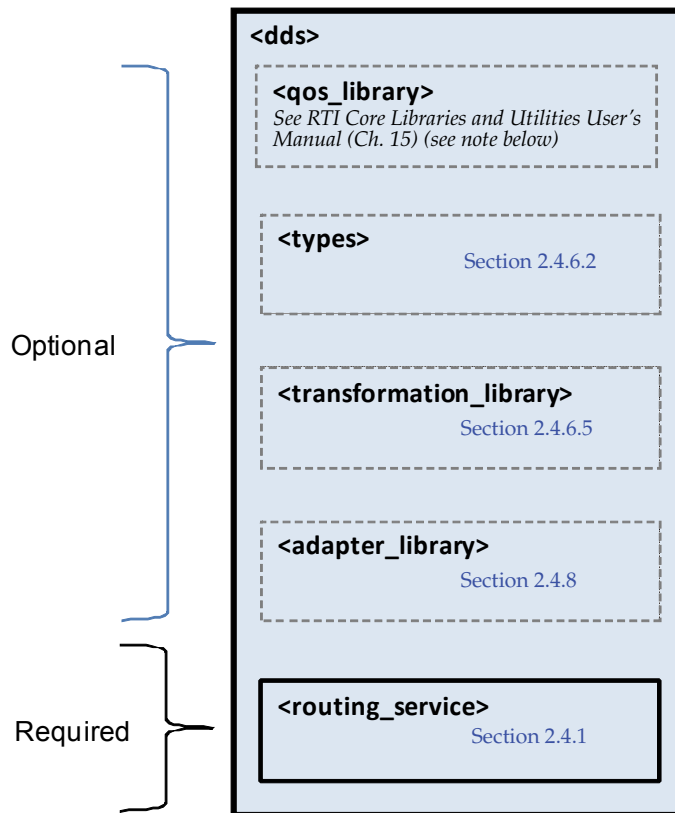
<dds>

<qos_library>
See RTI Core Libraries and Utilities User's Manual (Ch. 15) (see note below)

<types>
Section 2.4.6.2

<transformation_library>
Section 2.4.6.5

<adapter_library>
Section 2.4.8

<routing_service>
Section 2.4.1

Optional

Required